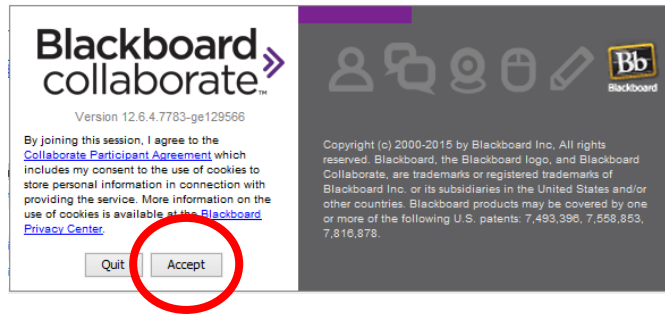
Blackboard collaborate™

Version 12.6.4.7783-ge129566

By joining this session, I agree to the Collaborate Participant Agreement which includes my consent to the use of cookies to store personal information in connection with providing the service. More information on the use of cookies is available at the Blackboard Privacy Center.

Quit

Accept

Bb
Blackboard

Copyright (c) 2000-2015 by Blackboard Inc, All rights reserved. Blackboard, the Blackboard logo, and Blackboard Collaborate, are trademarks or registered trademarks of Blackboard Inc. or its subsidiaries in the United States and/or other countries. Blackboard products may be covered by one or more of the following U.S. patents: 7,493,396, 7,558,853, 7,816,878.